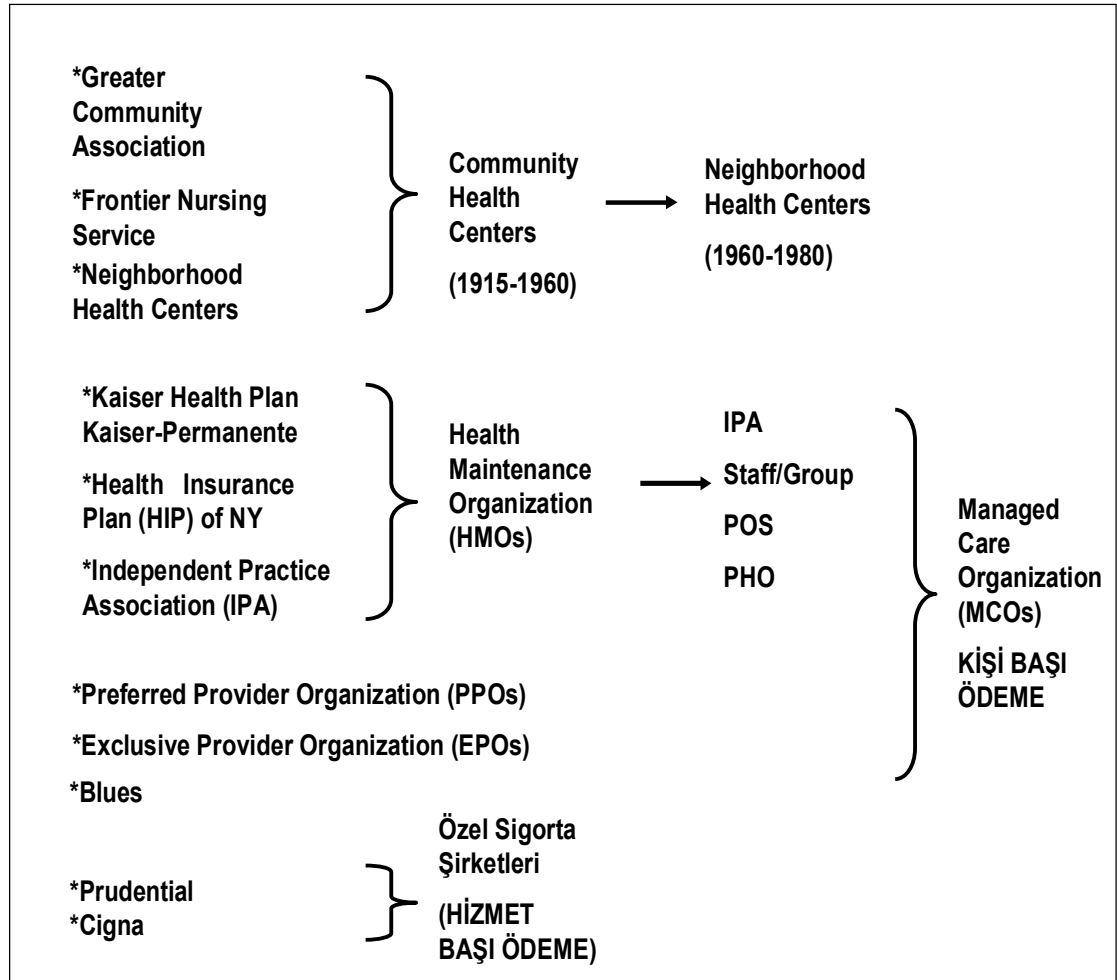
*Greater Community Association

*Frontier Nursing Service

*Neighborhood Health Centers

Community Health Centers

(1915-1960)

Neighborhood Health Centers

(1960-1980)

*Kaiser Health Plan Kaiser-Permanente

*Health Insurance Plan (HIP) of NY

*Independent Practice Association (IPA)

Health Maintenance Organization (HMOs)

IPA

Staff/Group

POS

PHO

Managed Care Organization (MCOs)

KİŞİ BAŞI ÖDEME

*Preferred Provider Organization (PPOs)

*Exclusive Provider Organization (EPOs)

*Blues

*Prudential
*Cigna

Özel Sigorta Şirketleri

(HİZMET BAŞI ÖDEME)